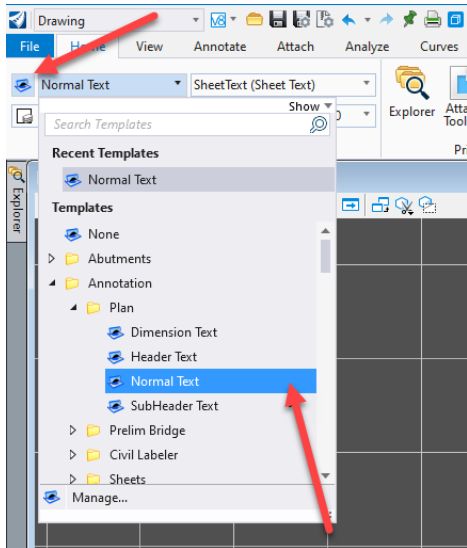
Drawing

File Home View Annotate Attach Analyze Curves

Normal Text

SheetText (Sheet Text)

Show

Search Templates

Explorer

Atta Tool

Pr

Explorer

Recent Templates

Normal Text

Templates

None

Abutments

Annotation

Plan

Dimension Text

Header Text

Normal Text

SubHeader Text

Prelim Bridge

Civil Labeler

Sheets

Manage...